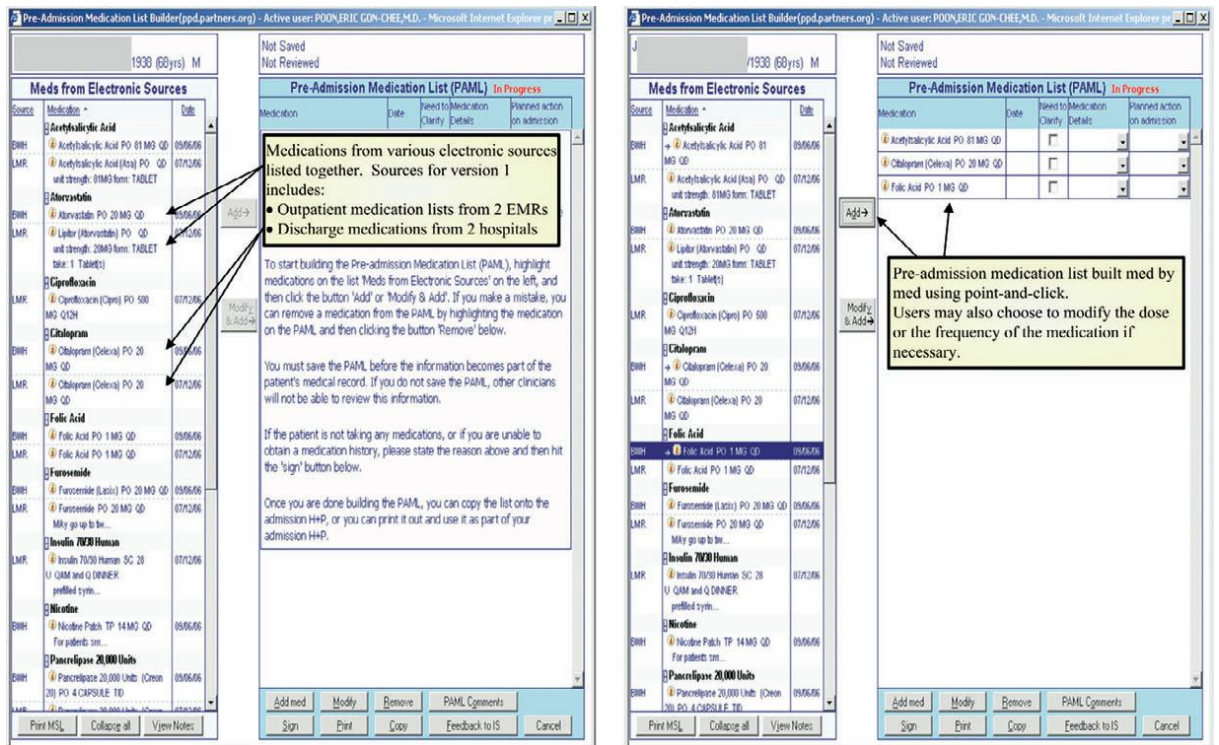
Pre-Admission Medication List Builder(ppd.partners.org) - Active user: POON,ERIC GON-CHEE,M.D. - Microsoft Internet Explorer pr

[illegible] 1938 (68yrs) M

Not Saved
Not Reviewed

Meds from Electronic Sources

| Source | Medication | Date |
|---|---|---|
| | Acetylsalicylic Acid | |
| BWH | Acetylsalicylic Acid PO 81 MG QD | 09/06/06 |
| LMR | Acetylsalicylic Acid (Asa) PO QD unit strength: 81MG form: TABLET | 07/12/06 |
| | Atorvastatin | |
| BWH | Atorvastatin PO 20 MG QD | 09/06/06 |
| LMR | Lipitor (Atorvastatin) PO QD unit strength: 20MG form: TABLET take: 1 Tablet(s) | 07/12/06 |
| | Ciprofloxacin | |
| LMR | Ciprofloxacin (Cipro) PO 500 MG Q12H | 07/12/06 |
| | Citalopram | |
| BWH | Citalopram (Celexa) PO 20 MG QD | 09/06/06 |
| LMR | Citalopram (Celexa) PO 20 MG QD | 07/12/06 |
| | Folic Acid | |
| BWH | Folic Acid PO 1 MG QD | 09/06/06 |
| LMR | Folic Acid PO 1 MG QD | 07/12/06 |
| | Furosemide | |
| BWH | Furosemide (Lasix) PO 20 MG QD | 09/06/06 |
| LMR | Furosemide PO 20 MG QD MAy go up to tw... | 07/12/06 |
| | Insulin 70/30 Human | |
| LMR | Insulin 70/30 Human SC 28 U QAM and Q DINNER prefilled syrin... | 07/12/06 |
| | Nicotine | |
| BWH | Nicotine Patch TP 14 MG QD For patients sm... | 09/06/06 |
| | Pancrelipase 20,000 Units | |
| BWH | Pancrelipase 20,000 Units (Creon 20) PO 4 CAPSULE TID | 09/06/06 |

Print MSL | Collapse all | View Notes

Pre-Admission Medication List (PAML) In Progress

| Medication | Date | Need to Clarify | Medication Details | Planned action on admission |
|---|---|---|---|---|

Add→

Modify & Add→

Medications from various electronic sources listed together. Sources for version 1 includes:
• Outpatient medication lists from 2 EMRs
• Discharge medications from 2 hospitals

To start building the Pre-admission Medication List (PAML), highlight medications on the list 'Meds from Electronic Sources' on the left, and then click the button 'Add' or 'Modify & Add'. If you make a mistake, you can remove a medication from the PAML by highlighting the medication on the PAML and then clicking the button 'Remove' below.

You must save the PAML before the information becomes part of the patient's medical record. If you do not save the PAML, other clinicians will not be able to review this information.

If the patient is not taking any medications, or if you are unable to obtain a medication history, please state the reason above and then hit the 'sign' button below.

Once you are done building the PAML, you can copy the list onto the admission H+P, or you can print it out and use it as part of your admission H+P.

Add med | Modify | Remove | PAML Comments
Sign | Print | Copy | Feedback to IS | Cancel

Pre-Admission Medication List Builder(ppd.partners.org) - Active user: POON,ERIC GON-CHEE,M.D. - Microsoft Internet Explorer pr

J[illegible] 1938 (68yrs) M

Not Saved
Not Reviewed

Meds from Electronic Sources

| Source | Medication | Date |
|---|---|---|
| | Acetylsalicylic Acid | |
| BWH | → Acetylsalicylic Acid PO 81 MG QD | 09/06/06 |
| LMR | Acetylsalicylic Acid (Asa) PO QD unit strength: 81MG form: TABLET | 07/12/06 |
| | Atorvastatin | |
| BWH | Atorvastatin PO 20 MG QD | 09/06/06 |
| LMR | Lipitor (Atorvastatin) PO QD unit strength: 20MG form: TABLET take: 1 Tablet(s) | 07/12/06 |
| | Ciprofloxacin | |
| LMR | Ciprofloxacin (Cipro) PO 500 MG Q12H | 07/12/06 |
| | Citalopram | |
| BWH | → Citalopram (Celexa) PO 20 MG QD | 09/06/06 |
| LMR | Citalopram (Celexa) PO 20 MG QD | 07/12/06 |
| | Folic Acid | |
| BWH | → Folic Acid PO 1 MG QD | 09/06/06 |
| LMR | Folic Acid PO 1 MG QD | 07/12/06 |
| | Furosemide | |
| BWH | Furosemide (Lasix) PO 20 MG QD | 09/06/06 |
| LMR | Furosemide PO 20 MG QD MAy go up to tw... | 07/12/06 |
| | Insulin 70/30 Human | |
| LMR | Insulin 70/30 Human SC 28 U QAM and Q DINNER prefilled syrin... | 07/12/06 |
| | Nicotine | |
| BWH | Nicotine Patch TP 14 MG QD For patients sm... | 09/06/06 |
| | Pancrelipase 20,000 Units | |
| BWH | Pancrelipase 20,000 Units (Creon 20) PO 4 CAPSULE TID | 09/06/06 |

Print MSL | Collapse all | View Notes

Pre-Admission Medication List (PAML) In Progress

| Medication | Date | Need to Clarify | Medication Details | Planned action on admission |
|---|---|---|---|---|
| Acetylsalicylic Acid PO 81 MG QD | | | | |
| Citalopram (Celexa) PO 20 MG QD | | | | |
| Folic Acid PO 1 MG QD | | | | |

Add→

Modify & Add→

Pre-admission medication list built med by med using point-and-click.
Users may also choose to modify the dose or the frequency of the medication if necessary.

Add med | Modify | Remove | PAML Comments
Sign | Print | Copy | Feedback to IS | Cancel